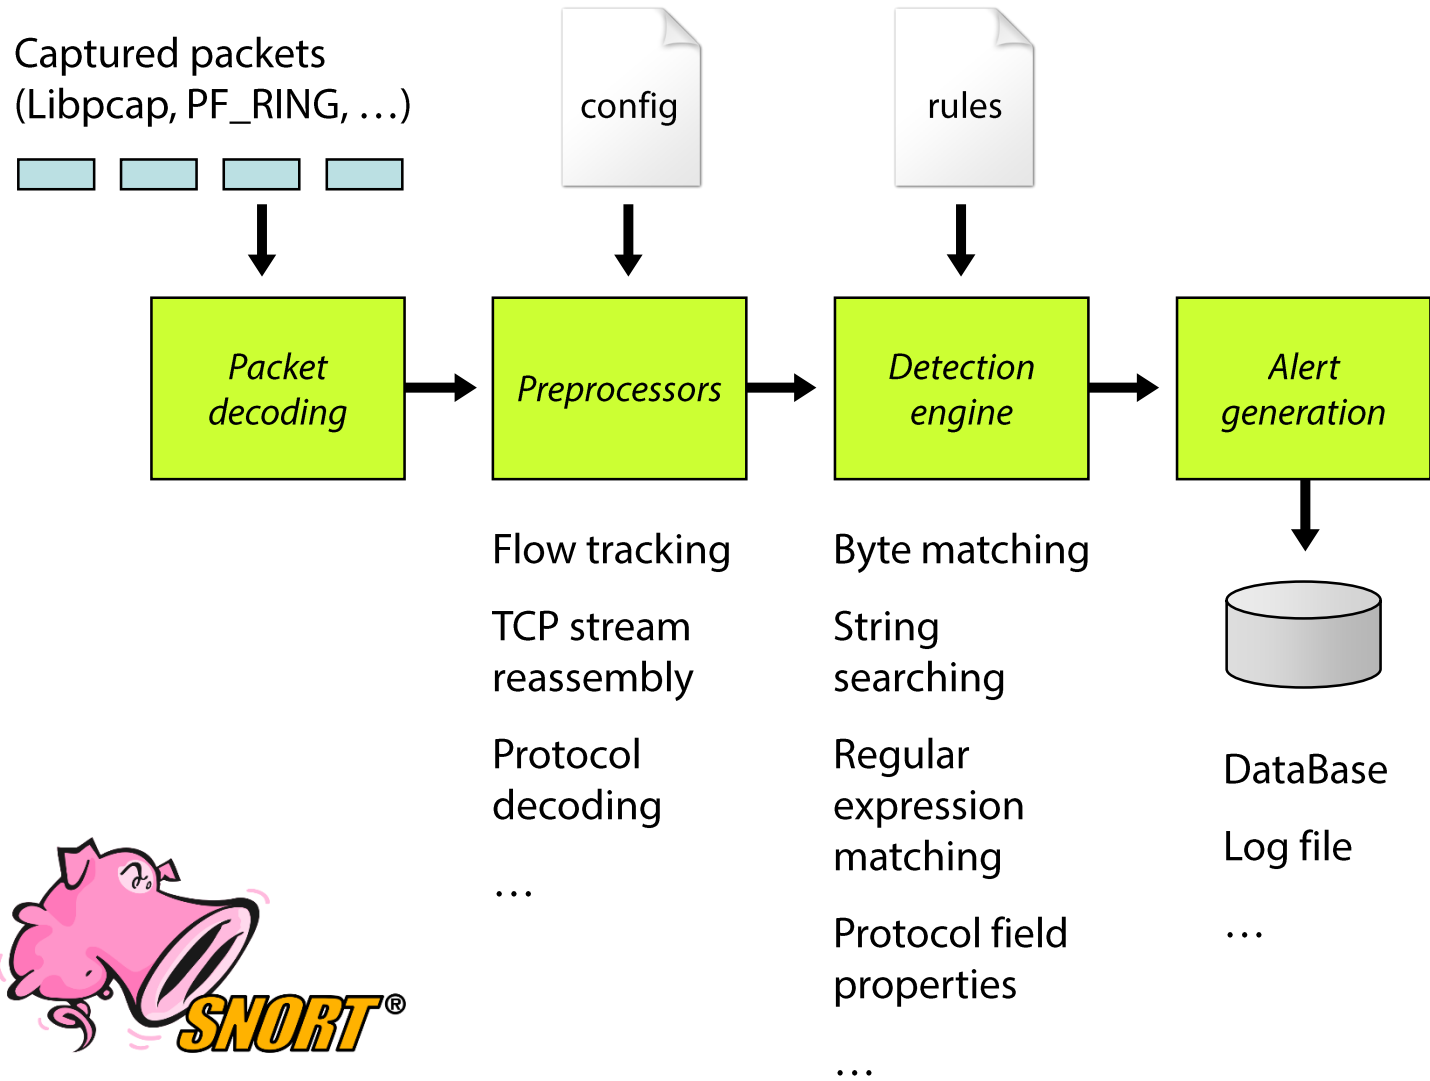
Captured packets
(Libpcap, PF_RING, …)

config

rules

Packet decoding

Preprocessors

Detection engine

Alert generation

Flow tracking

TCP stream reassembly

Protocol decoding

…

Byte matching

String searching

Regular expression matching

Protocol field properties

…

DataBase

Log file

…

SNORT®